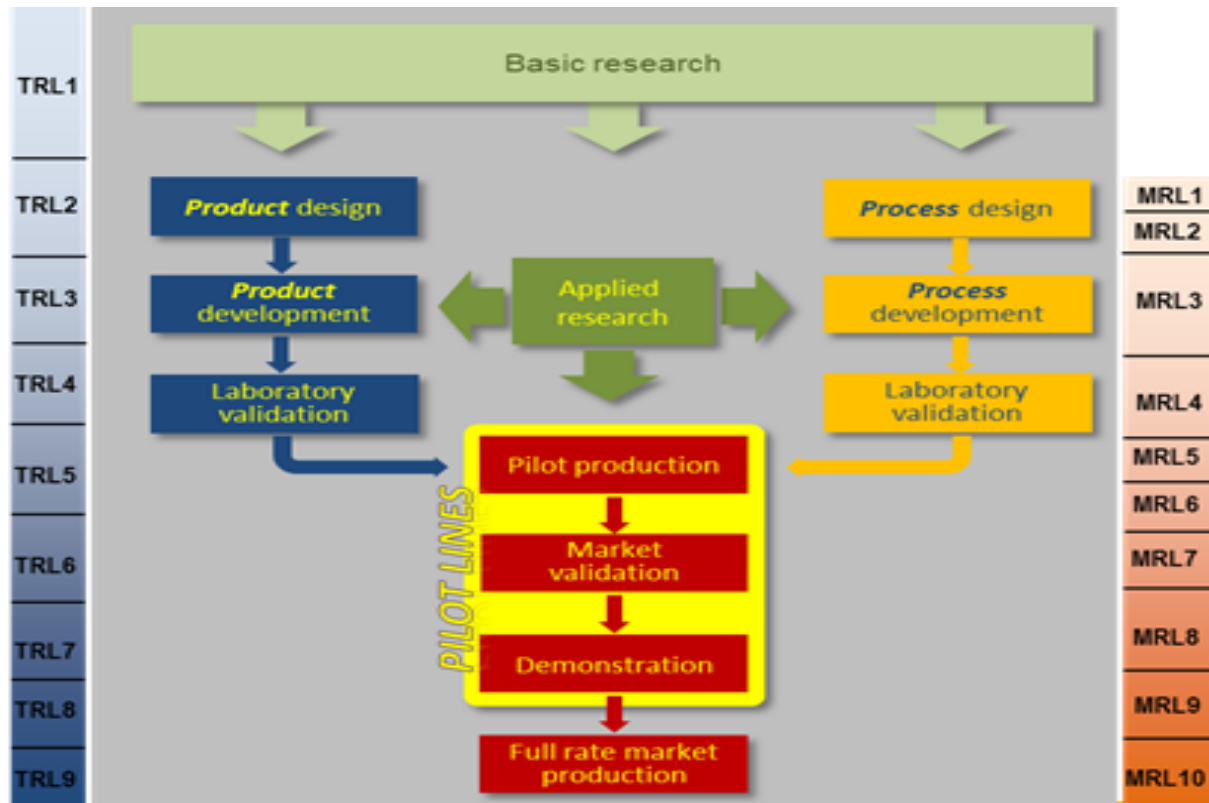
TRL1

Basic research

TRL2

Product design

Process design

MRL1

MRL2

TRL3

Product development

Applied research

Process development

MRL3

TRL4

Laboratory validation

Laboratory validation

MRL4

TRL5

Pilot production

MRL5

PILOT LINES

MRL6

TRL6

Market validation

MRL7

TRL7

Demonstration

MRL8

TRL8

MRL9

TRL9

Full rate market production

MRL10